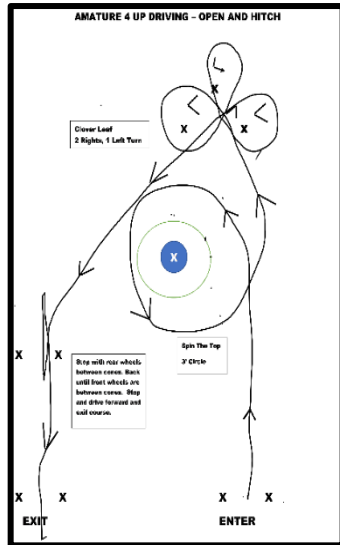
AMATURE 4 UP DRIVING – OPEN AND HITCH

X

X

X

Clover Leaf
2 Rights, 1 Left Turn

X

Spin The Top
3' Circle

X X

Stop with rear wheels between cones. Back until front wheels are between cones. Stop and drive forward and exit course.

X X

X X

EXIT

ENTER